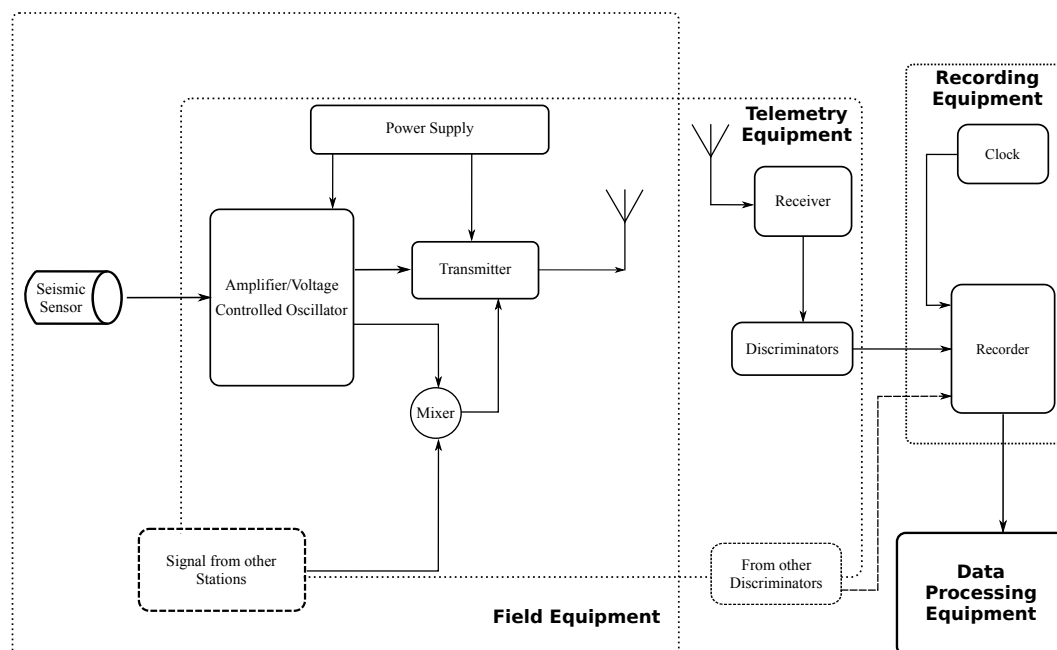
Recording Equipment

Telemetry Equipment

Power Supply

Clock

Receiver

Seismic Sensor

Amplifier/Voltage Controlled Oscillator

Transmitter

Recorder

Discriminators

Mixer

Signal from other Stations

From other Discriminators

Data Processing Equipment

Field Equipment